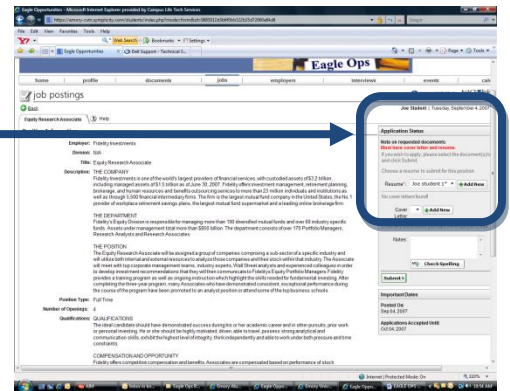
Eagle Opportunities - Microsoft Internet Explorer provided by Campus Life Tech Services

https://emory-csm.symplicity.com/students/index.php

File Edit View Favorites Tools Help

Web Search Bookmarks Settings

Eagle Opportunities Dell Support - Technical S...

Eagle Ops

home profile documents jobs employers interviews events cal

job postings

Back

Equity Research Associate Help

Joe Student | Tuesday, September 4, 2007

Employer: Fidelity Investments

Division: N/A

Title: Equity Research Associate

Description: THE COMPANY

Fidelity Investments is one of the world's largest providers of financial services, with custodied assets of $3.2 trillion, including managed assets of $1.5 trillion as of June 30, 2007. Fidelity offers investment management, retirement planning, brokerage, and human resources and benefits outsourcing services to more than 23 million individuals and institutions as well as through 5,500 financial intermediary firms. The firm is the largest mutual fund company in the United States, the No. 1 provider of workplace retirement savings plans, the largest mutual fund supermarket and a leading online brokerage firm.

THE DEPARTMENT

Fidelity's Equity Division is responsible for managing more than 190 diversified mutual funds and over 60 industry specific funds. Assets under management total more than $850 billion. The department consists of over 175 Portfolio Managers, Research Analysts and Research Associates.

THE POSITION

The Equity Research Associate will be assigned a group of companies comprising a sub-sector of a specific industry and will utilize both internal and external resources to analyze those companies and their sector within that industry. The Associate will meet with top corporate management teams, industry experts, Wall Street analysts and experienced colleagues in order to develop investment recommendations that they will then communicate to Fidelity's Equity Portfolio Managers. Fidelity provides a training program as well as ongoing instruction which highlight the skills needed for fundamental investing. After completing the three-year program, many Associates who have demonstrated consistent, exceptional performance during the course of the program have been promoted to an analyst position or attend some of the top business schools.

Position Type: Full Time

Number of Openings: 4

Qualifications: QUALIFICATIONS

The ideal candidate should have demonstrated success during his or her academic career and in other pursuits, prior work or personal investing. He or she should be highly motivated, driven, able to travel, possess strong analytical and communication skills, exhibit the highest level of integrity, think independently and able to work under both pressure and time constraints.

COMPENSATION AND OPPORTUNITY

Fidelity offers competitive compensation and benefits. Associates are compensated based on performance of stock

Application Status

Note on requested documents:
Must have cover letter and resume.

If you wish to apply, please select the document(s) and click Submit.

Choose a resume to submit for this position.

Resume*: Joe student 1 Add New

No cover letters found

Cover Letter: Add New

Notes:

Check Spelling

Submit »

Important Dates

Posted On
Sep 04, 2007

Applications Accepted Until
Oct 04, 2007

Internet | Protected Mode: On 100%

10:56 AM